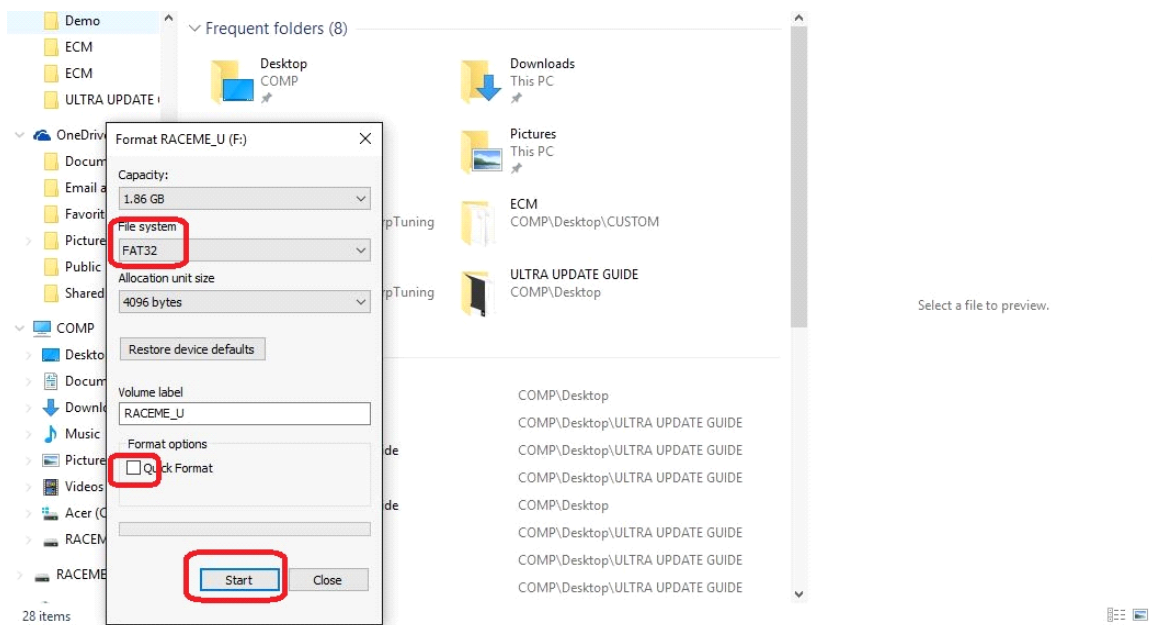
Demo
ECM
ECM
ULTRA UPDATE
OneDrive
Docum
Email a
Favorit
Picture
Public
Shared
COMP
Deskto
Docum
Downlo
Music
Picture
Videos
Acer (C
RACEM
RACEME
28 items

Frequent folders (8)

Desktop
COMP

Downloads
This PC

Pictures
This PC

ECM
COMP\Desktop\CUSTOM

ULTRA UPDATE GUIDE
COMP\Desktop

rpTuning
rpTuning

de
de

COMP\Desktop
COMP\Desktop\ULTRA UPDATE GUIDE
COMP\Desktop\ULTRA UPDATE GUIDE
COMP\Desktop\ULTRA UPDATE GUIDE
COMP\Desktop
COMP\Desktop\ULTRA UPDATE GUIDE
COMP\Desktop\ULTRA UPDATE GUIDE
COMP\Desktop\ULTRA UPDATE GUIDE

Select a file to preview.

Format RACEME_U (F:)
Capacity:
1.86 GB
File system
FAT32
Allocation unit size
4096 bytes
Restore device defaults
Volume label
RACEME_U
Format options
Quick Format
Start
Close